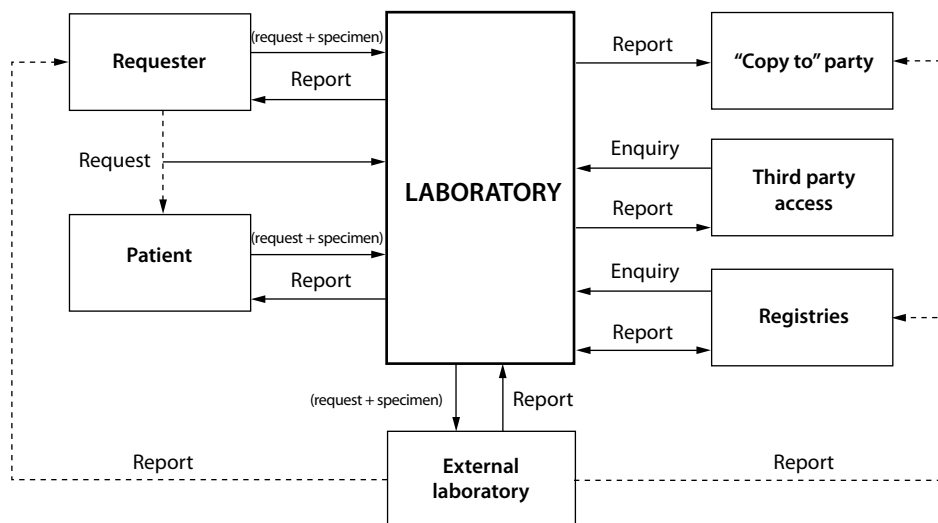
Requester

(request + specimen)

Report

Report

"Copy to" party

Request

LABORATORY

Enquiry

Third party access

Report

Patient

(request + specimen)

Report

Enquiry

Registries

Report

(request + specimen)

Report

Report

External laboratory

Report